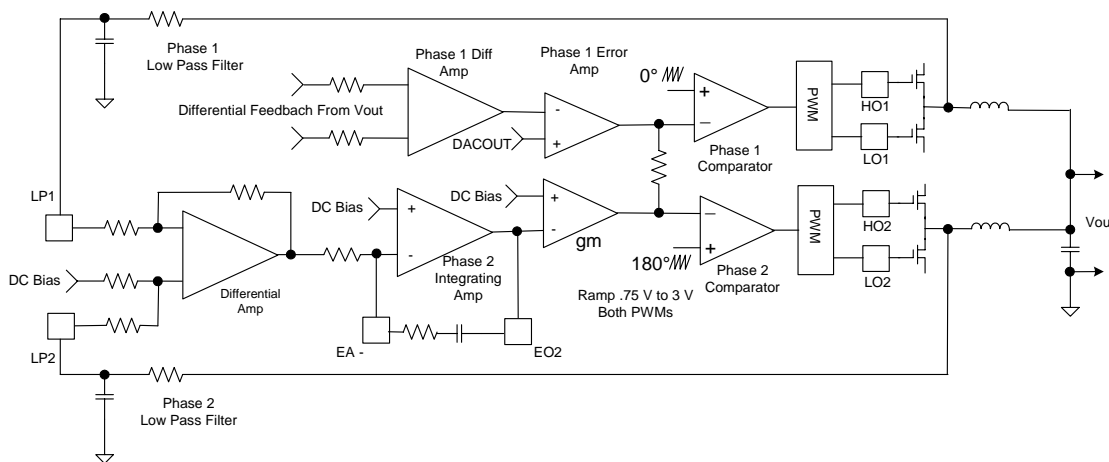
Phase 1 Low Pass Filter

Phase 1 Diff Amp

Phase 1 Error Amp

0°

Differential Feedbach From Vout

DACOUT

-

+

+

—

PWM

HO1

LO1

Phase 1 Comparator

LP1

DC Bias

DC Bias

+

-

+

-

gm

—

+

PWM

HO2

LO2

Vout

DC Bias

Differential Amp

Phase 2 Integrating Amp

180°

Phase 2 Comparator

Ramp .75 V to 3 V Both PWMs

LP2

EA -

EO2

Phase 2 Low Pass Filter